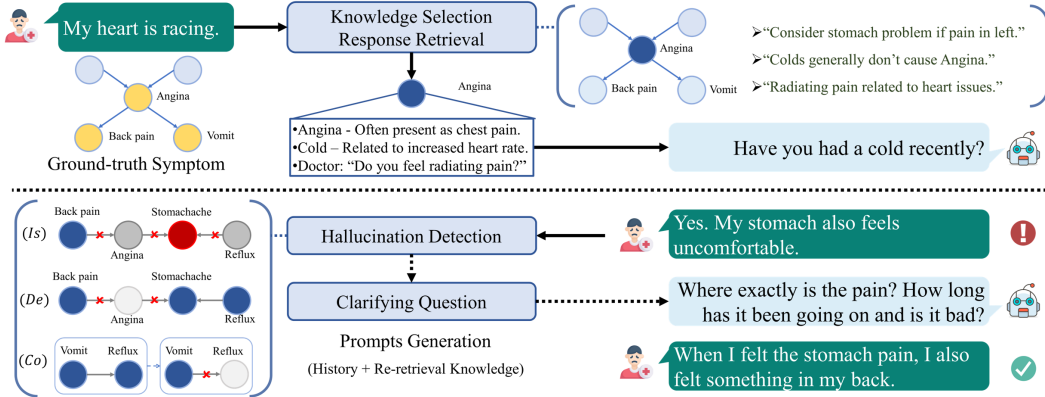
My heart is racing.

Angina

Back pain

Vomit

Ground-truth Symptom

Knowledge Selection
Response Retrieval

Angina

•Angina - Often present as chest pain.
•Cold – Related to increased heart rate.
•Doctor: "Do you feel radiating pain?"

Angina

Back pain

Vomit

➢"Consider stomach problem if pain in left."
➢"Colds generally don't cause Angina."
➢"Radiating pain related to heart issues."

Have you had a cold recently?

$(Is)$ Back pain Stomachache Angina Reflux

$(De)$ Back pain Stomachache Angina Reflux

$(Co)$ Vomit Reflux Vomit Reflux

Hallucination Detection

Clarifying Question

Prompts Generation

(History + Re-retrieval Knowledge)

Yes. My stomach also feels uncomfortable.

Where exactly is the pain? How long has it been going on and is it bad?

When I felt the stomach pain, I also felt something in my back.